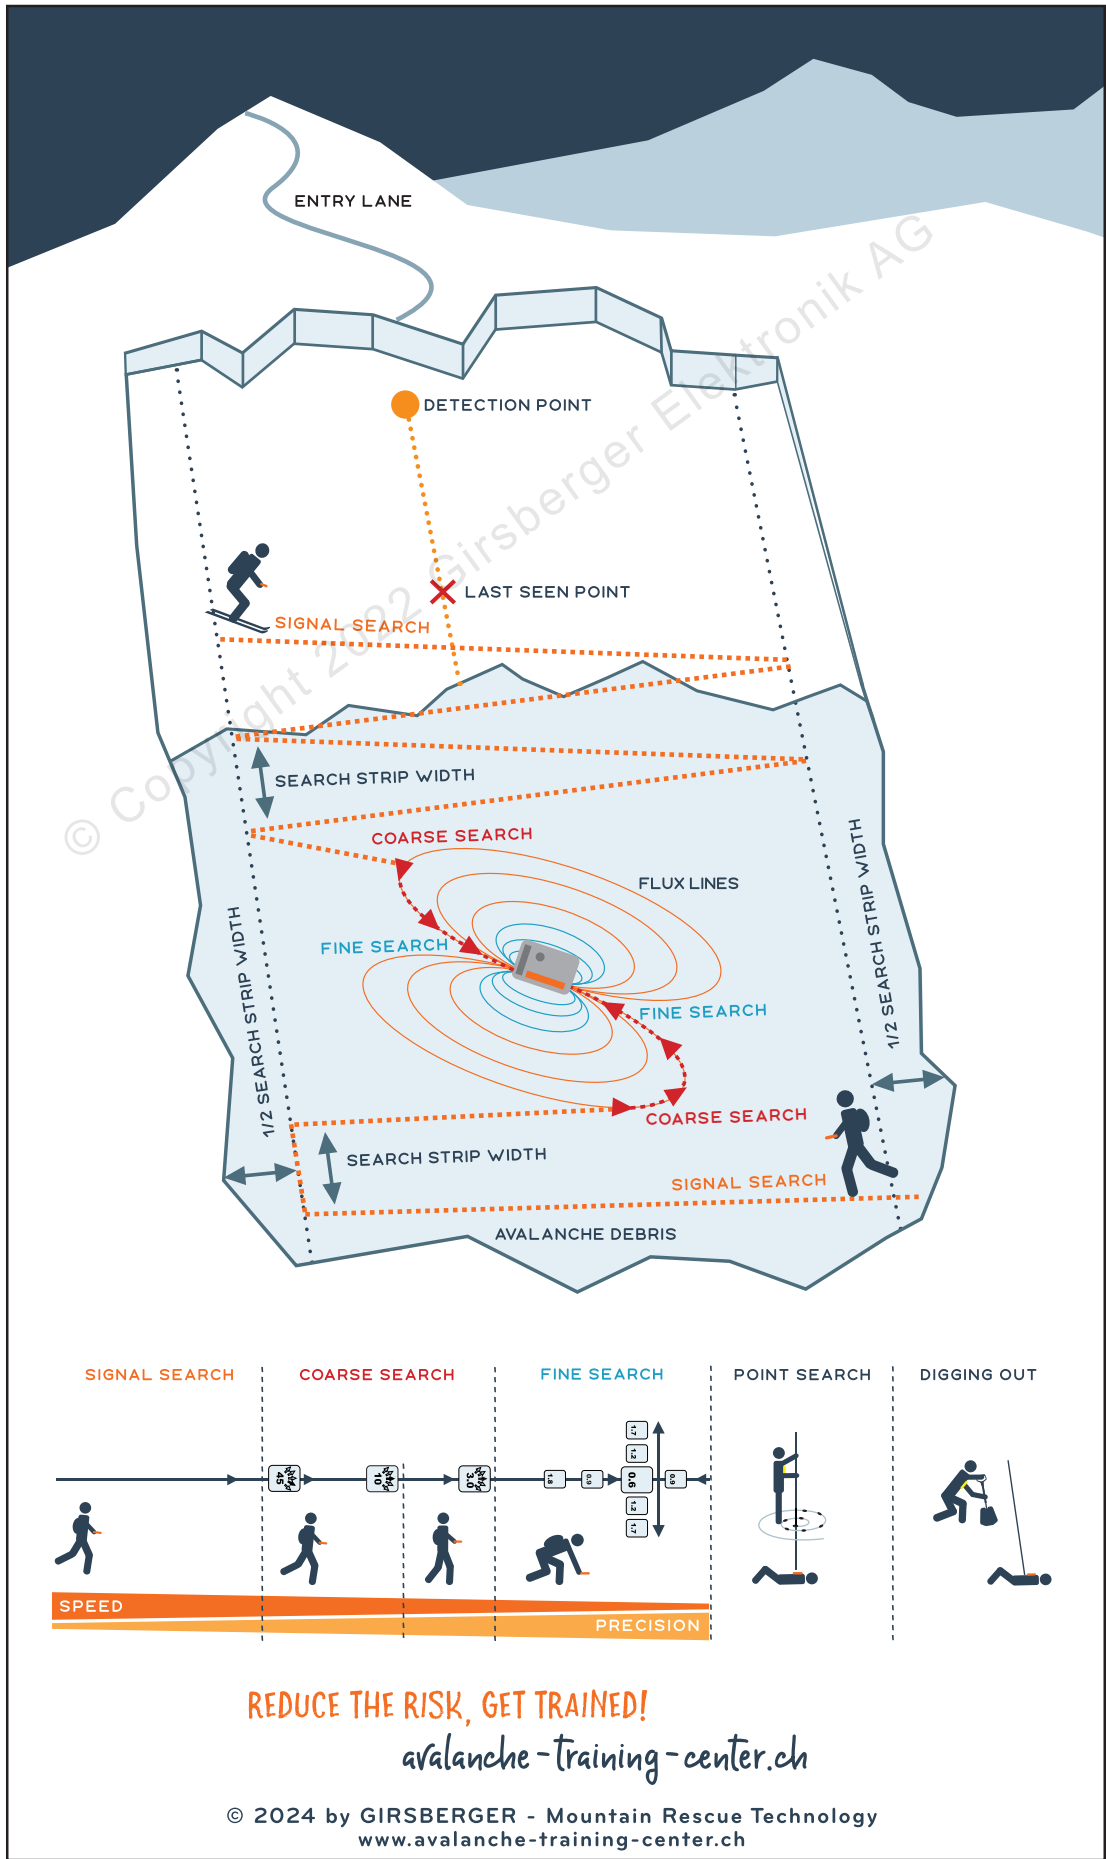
ENTRY LANE

DETECTION POINT

LAST SEEN POINT

SIGNAL SEARCH

© Copyright 2022 Girsberger Elektronik AG

SEARCH STRIP WIDTH

COARSE SEARCH

FLUX LINES

FINE SEARCH

FINE SEARCH

1/2 SEARCH STRIP WIDTH

1/2 SEARCH STRIP WIDTH

COARSE SEARCH

SEARCH STRIP WIDTH

SIGNAL SEARCH

AVALANCHE DEBRIS

SIGNAL SEARCH | COARSE SEARCH | FINE SEARCH | POINT SEARCH | DIGGING OUT

45

10

3.0

1.8 0.9 0.6 0.9

1.7 1.2 0.6 1.2 1.7

SPEED

PRECISION

REDUCE THE RISK, GET TRAINED!

avalanche-training-center.ch

© 2024 by GIRSBERGER - Mountain Rescue Technology
www.avalanche-training-center.ch